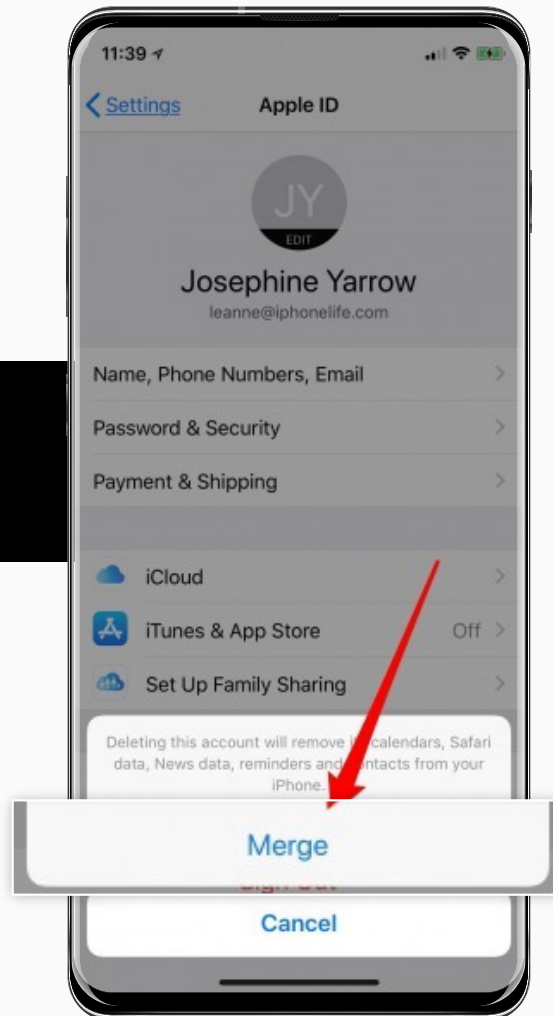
11:39

Settings

Apple ID

JY

EDIT

Josephine Yarrow

leanne@iphonelife.com

Name, Phone Numbers, Email

Password & Security

Payment & Shipping

iCloud

iTunes & App Store

Off

Set Up Family Sharing

Deleting this account will remove i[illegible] calendars, Safari data, News data, reminders and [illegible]ntacts from your iPhone.

Merge

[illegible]

Cancel